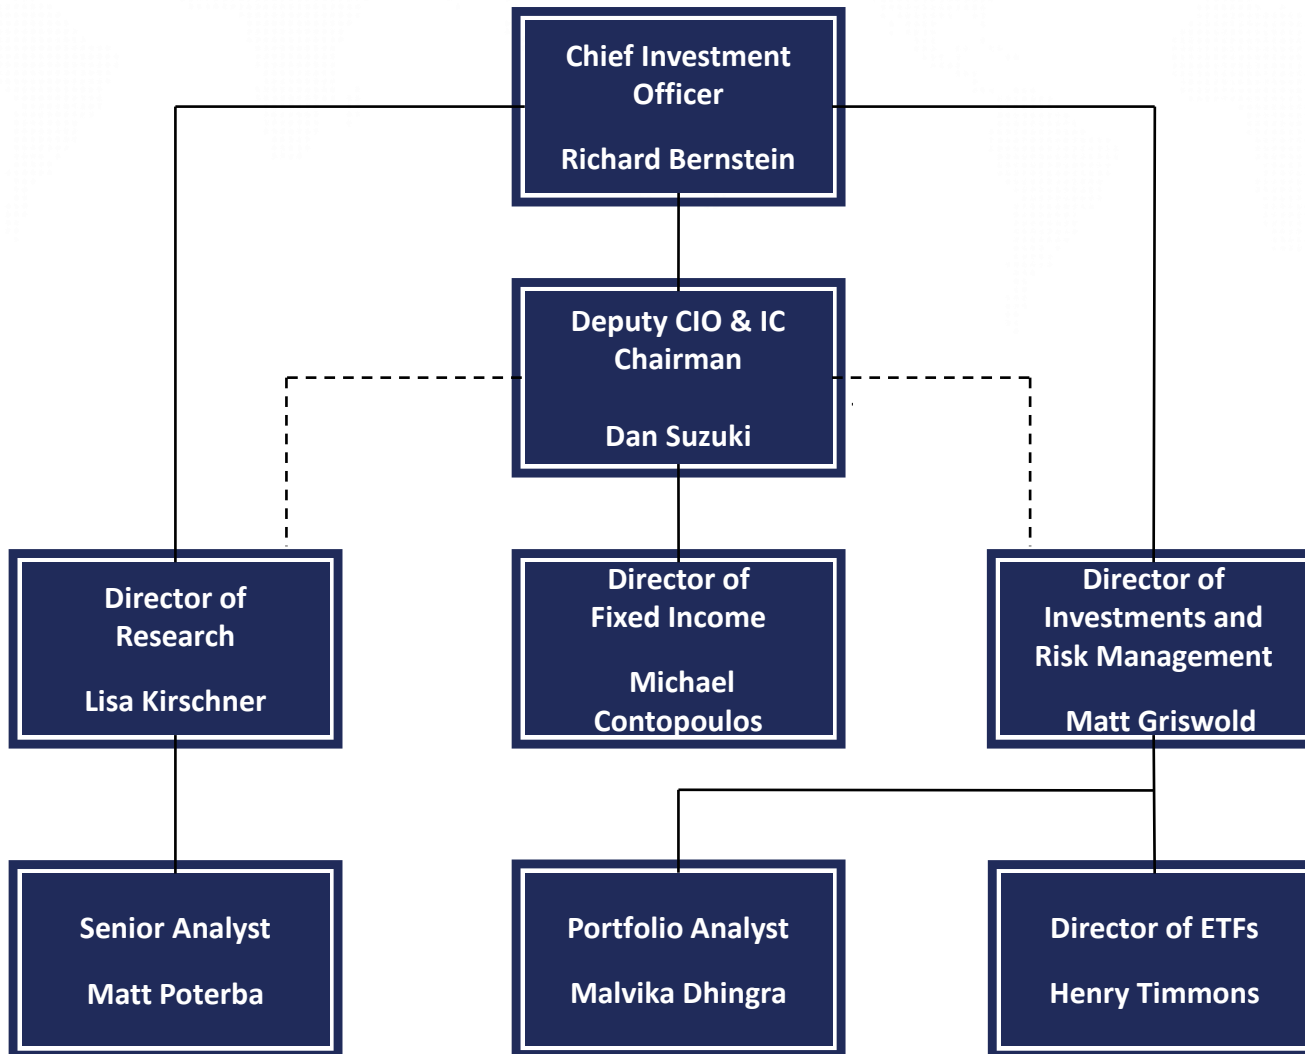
Chief Investment Officer

Richard Bernstein

Deputy CIO & IC Chairman

Dan Suzuki

Director of Research

Lisa Kirschner

Director of Fixed Income

Michael Contopoulos

Director of Investments and Risk Management

Matt Griswold

Senior Analyst

Matt Poterba

Portfolio Analyst

Malvika Dhingra

Director of ETFs

Henry Timmons